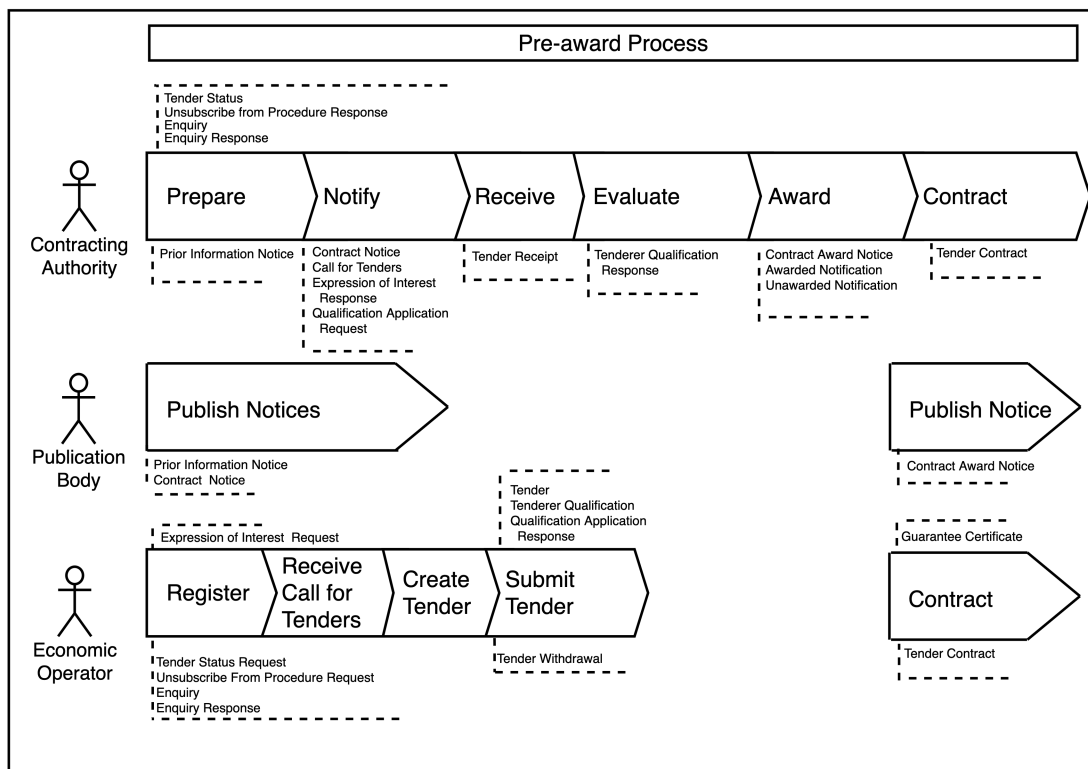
Pre-award Process

Tender Status
Unsubscribe from Procedure Response
Enquiry
Enquiry Response

Contracting Authority

Prepare

Prior Information Notice

Notify

Contract Notice
Call for Tenders
Expression of Interest Response
Qualification Application Request

Receive

Tender Receipt

Evaluate

Tenderer Qualification Response

Award

Contract Award Notice
Awarded Notification
Unawarded Notification

Contract

Tender Contract

Publication Body

Publish Notices

Prior Information Notice
Contract Notice

Publish Notice

Contract Award Notice

Economic Operator

Expression of Interest Request

Register

Receive Call for Tenders

Create Tender

Tender
Tenderer Qualification
Qualification Application Response

Submit Tender

Tender Withdrawal

Tender Status Request
Unsubscribe From Procedure Request
Enquiry
Enquiry Response

Guarantee Certificate

Contract

Tender Contract